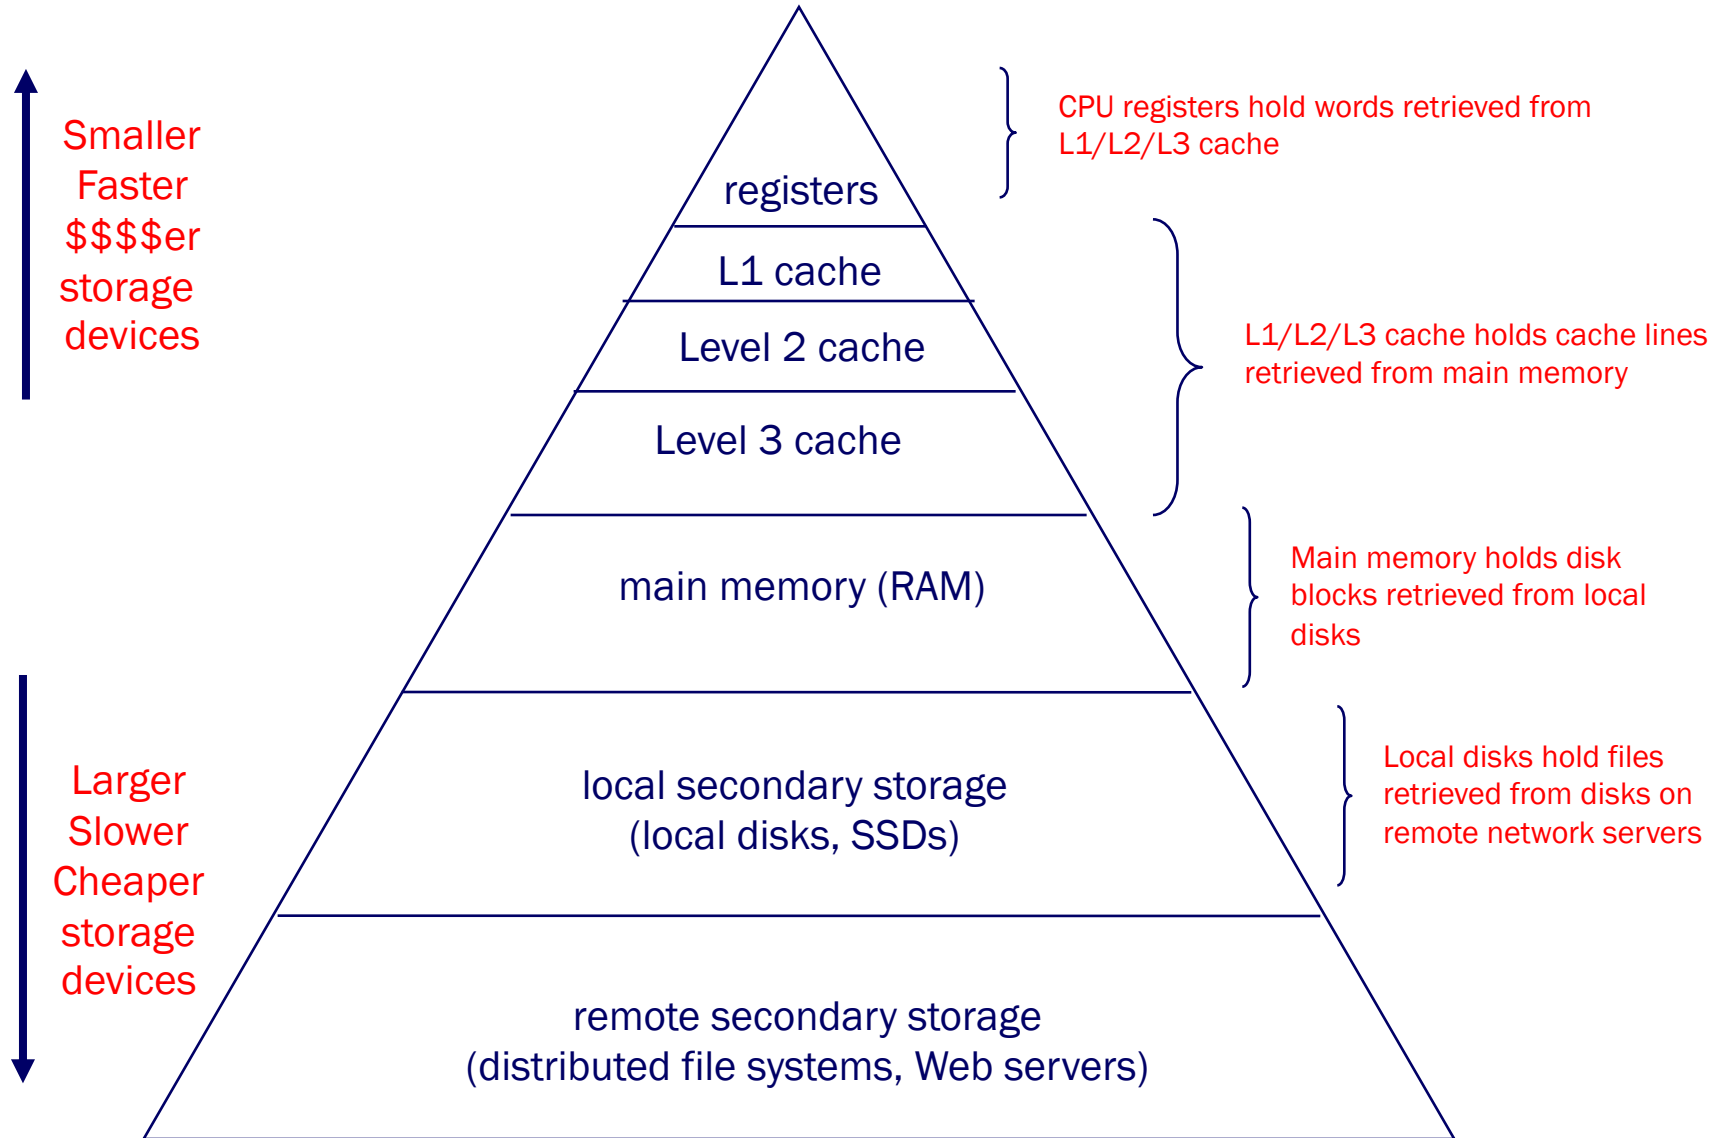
Smaller
Faster
$$$$er
storage
devices

Larger
Slower
Cheaper
storage
devices

registers

L1 cache

Level 2 cache

Level 3 cache

main memory (RAM)

local secondary storage
(local disks, SSDs)

remote secondary storage
(distributed file systems, Web servers)

CPU registers hold words retrieved from L1/L2/L3 cache

L1/L2/L3 cache holds cache lines retrieved from main memory

Main memory holds disk blocks retrieved from local disks

Local disks hold files retrieved from disks on remote network servers